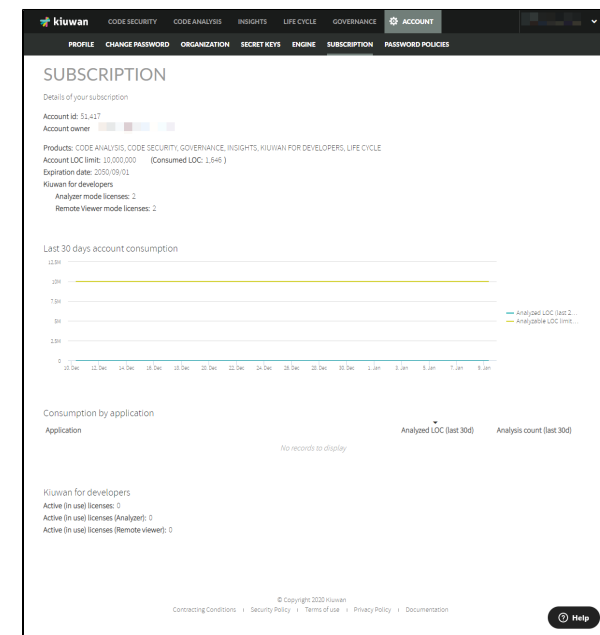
kiuwan CODE SECURITY CODE ANALYSIS INSIGHTS LIFE CYCLE GOVERNANCE ACCOUNT

PROFILE CHANGE PASSWORD ORGANIZATION SECRET KEYS ENGINE SUBSCRIPTION PASSWORD POLICIES

SUBSCRIPTION

Details of your subscription

Account id: 51,417
Account owner

Products: CODE ANALYSIS, CODE SECURITY, GOVERNANCE, INSIGHTS, KIUWAN FOR DEVELOPERS, LIFE CYCLE
Account LOC limit: 10,000,000 (Consumed LOC: 1,646 )
Expiration date: 2050/09/01
Kiuwan for developers
Analyzer mode licenses: 2
Remote Viewer mode licenses: 2

Last 30 days account consumption

12.5M
10M
7.5M
5M
2.5M
0
10. Dec 12. Dec 14. Dec 16. Dec 18. Dec 20. Dec 22. Dec 24. Dec 26. Dec 28. Dec 30. Dec 1. Jan 3. Jan 5. Jan 7. Jan 9. Jan

Analyzed LOC (last 2...
Analyzable LOC limit...

Consumption by application

| Application | Analyzed LOC (last 30d) | Analysis count (last 30d) |
|---|---|---|
| No records to display | | |

Kiuwan for developers
Active (in use) licenses: 0
Active (in use) licenses (Analyzer): 0
Active (in use) licenses (Remote viewer): 0

© Copyright 2020 Kiuwan
Contracting Conditions | Security Policy | Terms of use | Privacy Policy | Documentation

Help